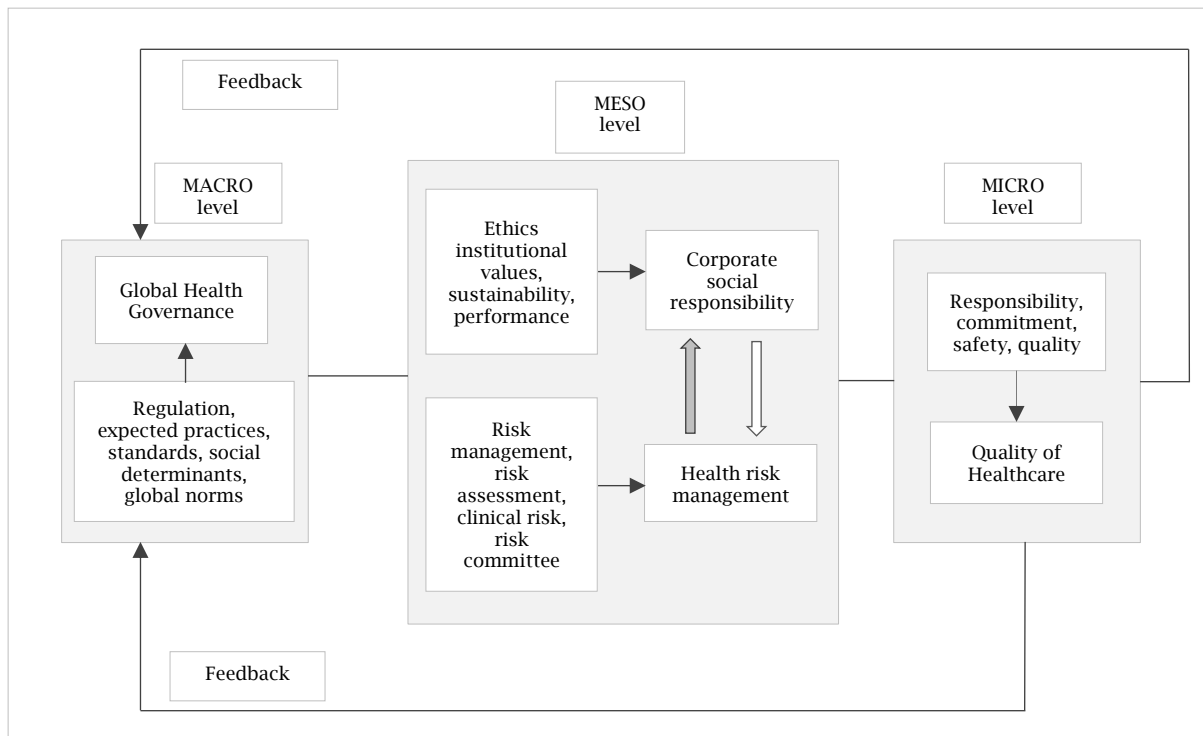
Feedback

MESO level

MACRO level

Global Health Governance

Regulation, expected practices, standards, social determinants, global norms

Ethics institutional values, sustainability, performance

Corporate social responsibility

Risk management, risk assessment, clinical risk, risk committee

Health risk management

MICRO level

Responsibility, commitment, safety, quality

Quality of Healthcare

Feedback